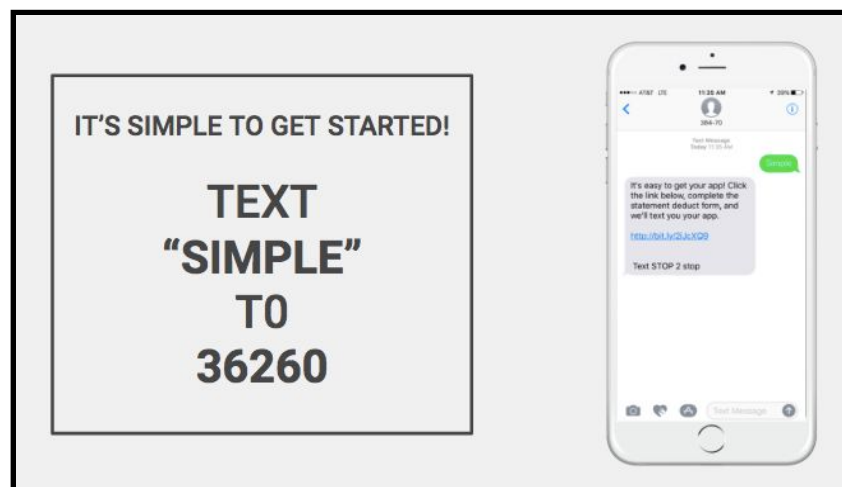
IT'S SIMPLE TO GET STARTED!

TEXT
"SIMPLE"
T0
36260

AT&T LTE 11:20 AM 39%

364-70

Text Message
Today 11:20 AM

Simple

It's easy to get your app! Click the link below, complete the statement deduct form, and we'll text you your app.

http://bit.ly/2iJcXQ9

Text STOP 2 stop

Text Message